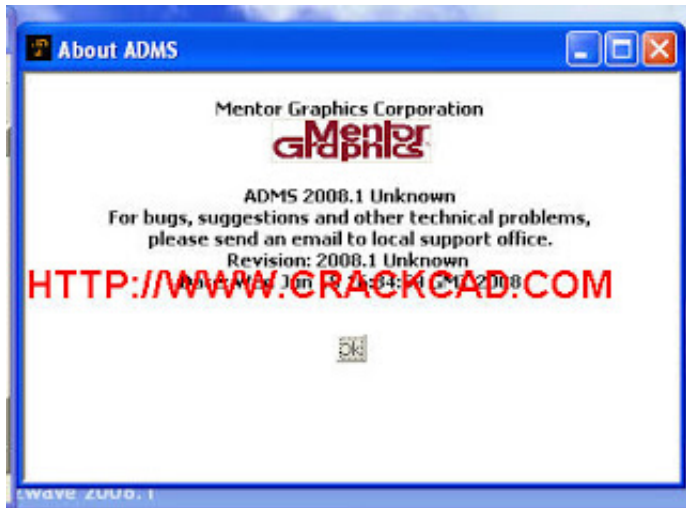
About ADMS

Mentor Graphics Corporation

Mentor Graphics

ADMS 2008.1 Unknown
For bugs, suggestions and other technical problems, please send an email to local support office.
Revision: 2008.1 Unknown
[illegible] Jun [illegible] GMT 2008

HTTP://WWW.CRACKCAD.COM

Ok

wave 2008.1